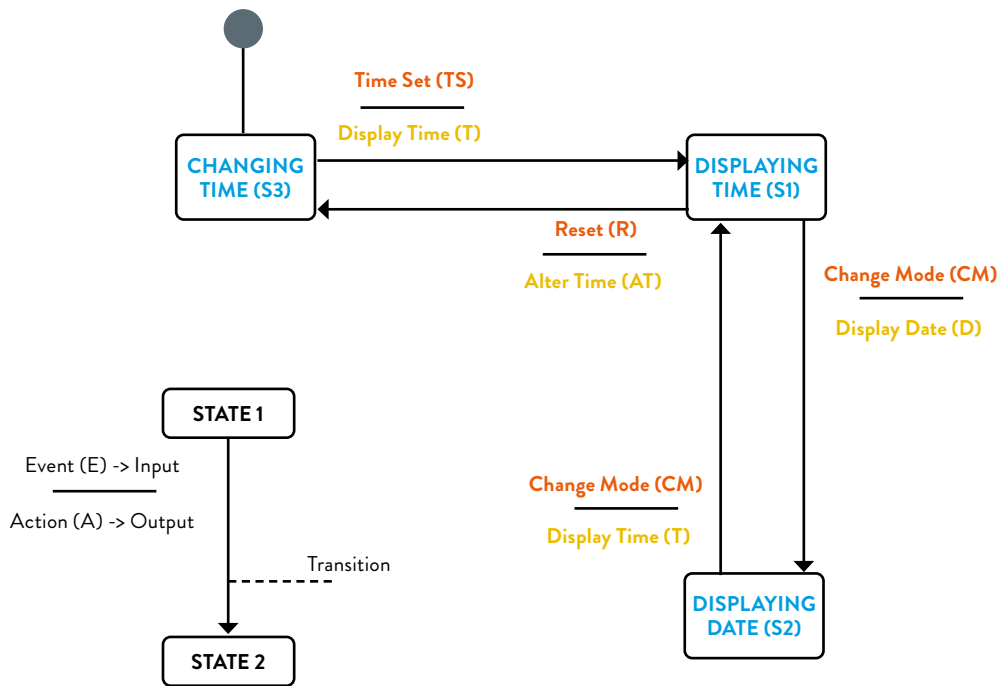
Time Set (TS)

Display Time (T)

CHANGING TIME (S3)

DISPLAYING TIME (S1)

Reset (R)

Alter Time (AT)

Change Mode (CM)

Display Date (D)

STATE 1

Event (E) -> Input

Action (A) -> Output

Transition

STATE 2

Change Mode (CM)

Display Time (T)

DISPLAYING DATE (S2)